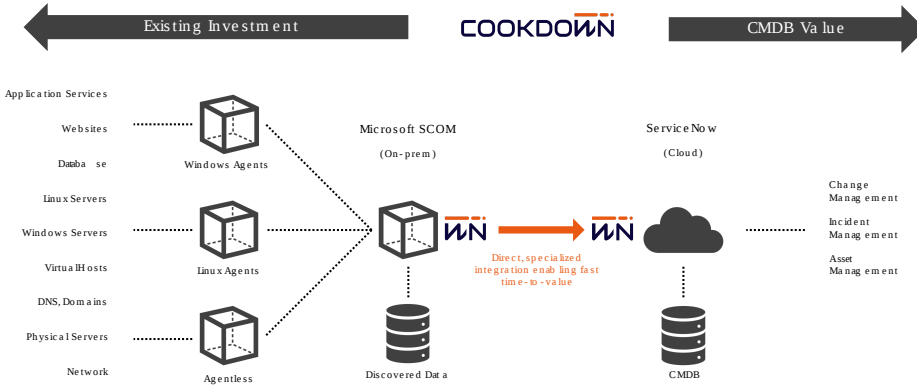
Existing Investment

COOKDOWN

CMDB Value

Application Services

Websites

Database

Linux Servers

Windows Servers

Virtual Hosts

DNS, Domains

Physical Servers

Network

Windows Agents

Linux Agents

Agentless

Microsoft SCOM

(On-prem)

Discovered Data

Direct, specialized integration enabling fast time-to-value

ServiceNow

(Cloud)

CMDB

Change Management

Incident Management

Asset Management